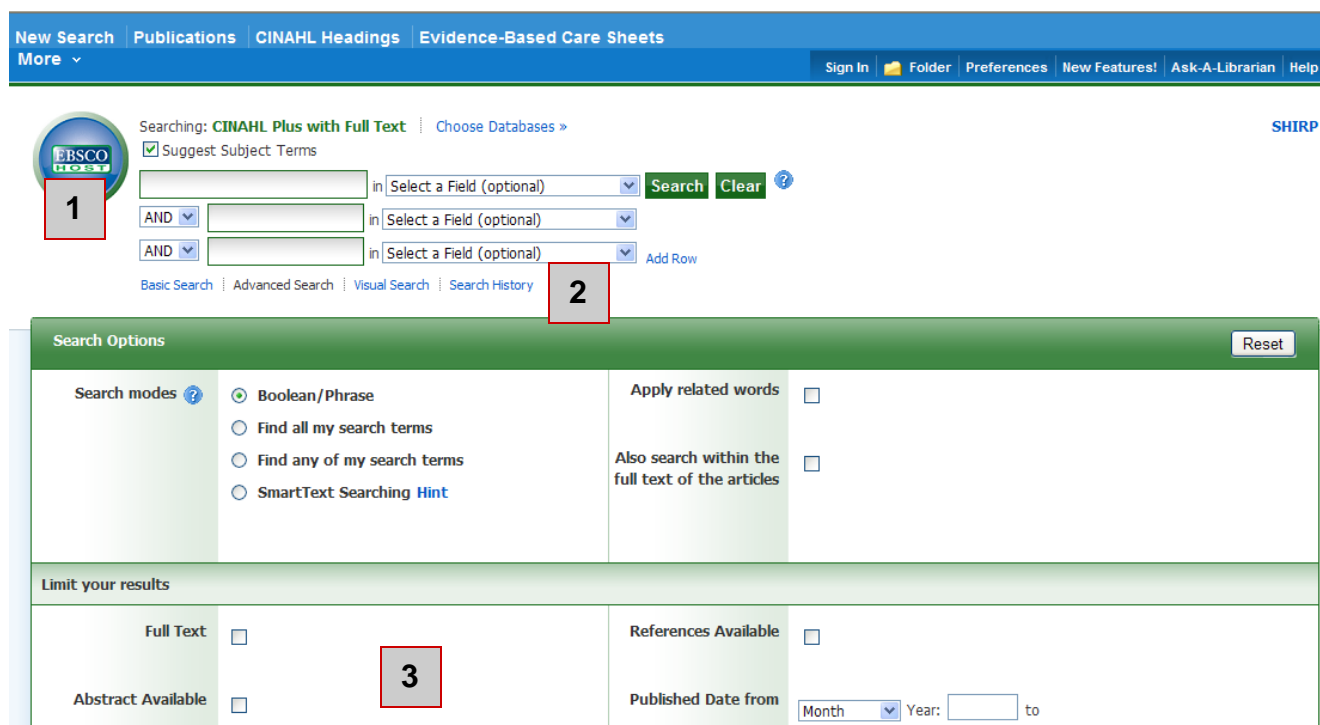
New Search | Publications | CINAHL Headings | Evidence-Based Care Sheets
More

Sign In | Folder | Preferences | New Features! | Ask-A-Librarian | Help

EBSCO HOST

Searching: CINAHL Plus with Full Text | Choose Databases »

SHIRP

Suggest Subject Terms

1

in Select a Field (optional) Search Clear

AND in Select a Field (optional)

AND in Select a Field (optional) Add Row

Basic Search | Advanced Search | Visual Search | Search History

2

Search Options

Reset

Search modes

Boolean/Phrase

Find all my search terms

Find any of my search terms

SmartText Searching Hint

Apply related words

Also search within the full text of the articles

Limit your results

Full Text

References Available

3

Abstract Available

Published Date from Month Year: to